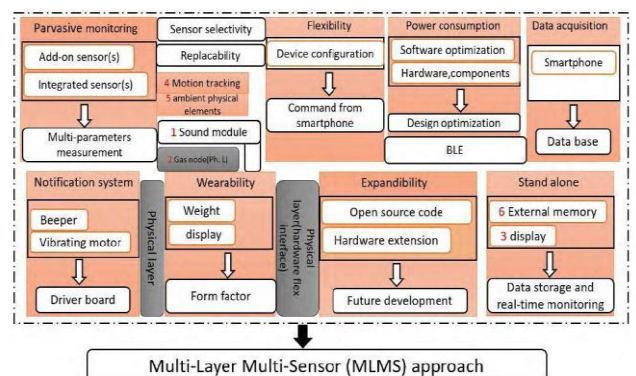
Parvasive monitoring
Add-on sensor(s)
Integrated sensor(s)
Multi-parameters measurement

Sensor selectivity
Replacability
4 Motion tracking
5 ambient physical elements
1 Sound module
2 Gas node(Ph. L)

Flexibility
Device configuration
Command from smartphone

Power consumption
Software optimization
Hardware,components
Design optimization
BLE

Data acquisition
Smartphone
Data base

Notification system
Beeper
Vibrating motor
Driver board

Physical layer

Wearability
Weight
display
Form factor

Physical layer(hardware flex interface)

Expandibility
Open source code
Hardware extension
Future development

Stand alone
6 External memory
3 display
Data storage and real-time monitoring

Multi-Layer Multi-Sensor (MLMS) approach